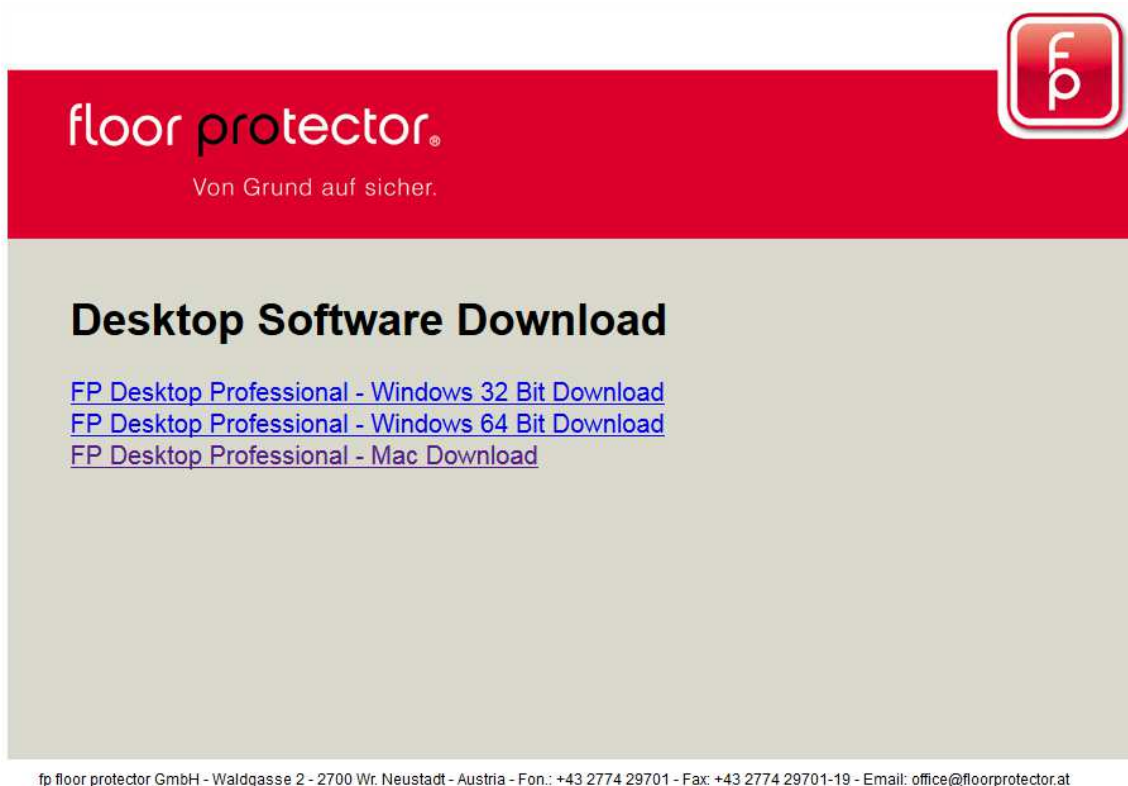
floor protector®

Von Grund auf sicher.

fp

Desktop Software Download

FP Desktop Professional - Windows 32 Bit Download
FP Desktop Professional - Windows 64 Bit Download
FP Desktop Professional - Mac Download

fp floor protector GmbH - Waldgasse 2 - 2700 Wr. Neustadt - Austria - Fon.: +43 2774 29701 - Fax: +43 2774 29701-19 - Email: office@floorprotector.at